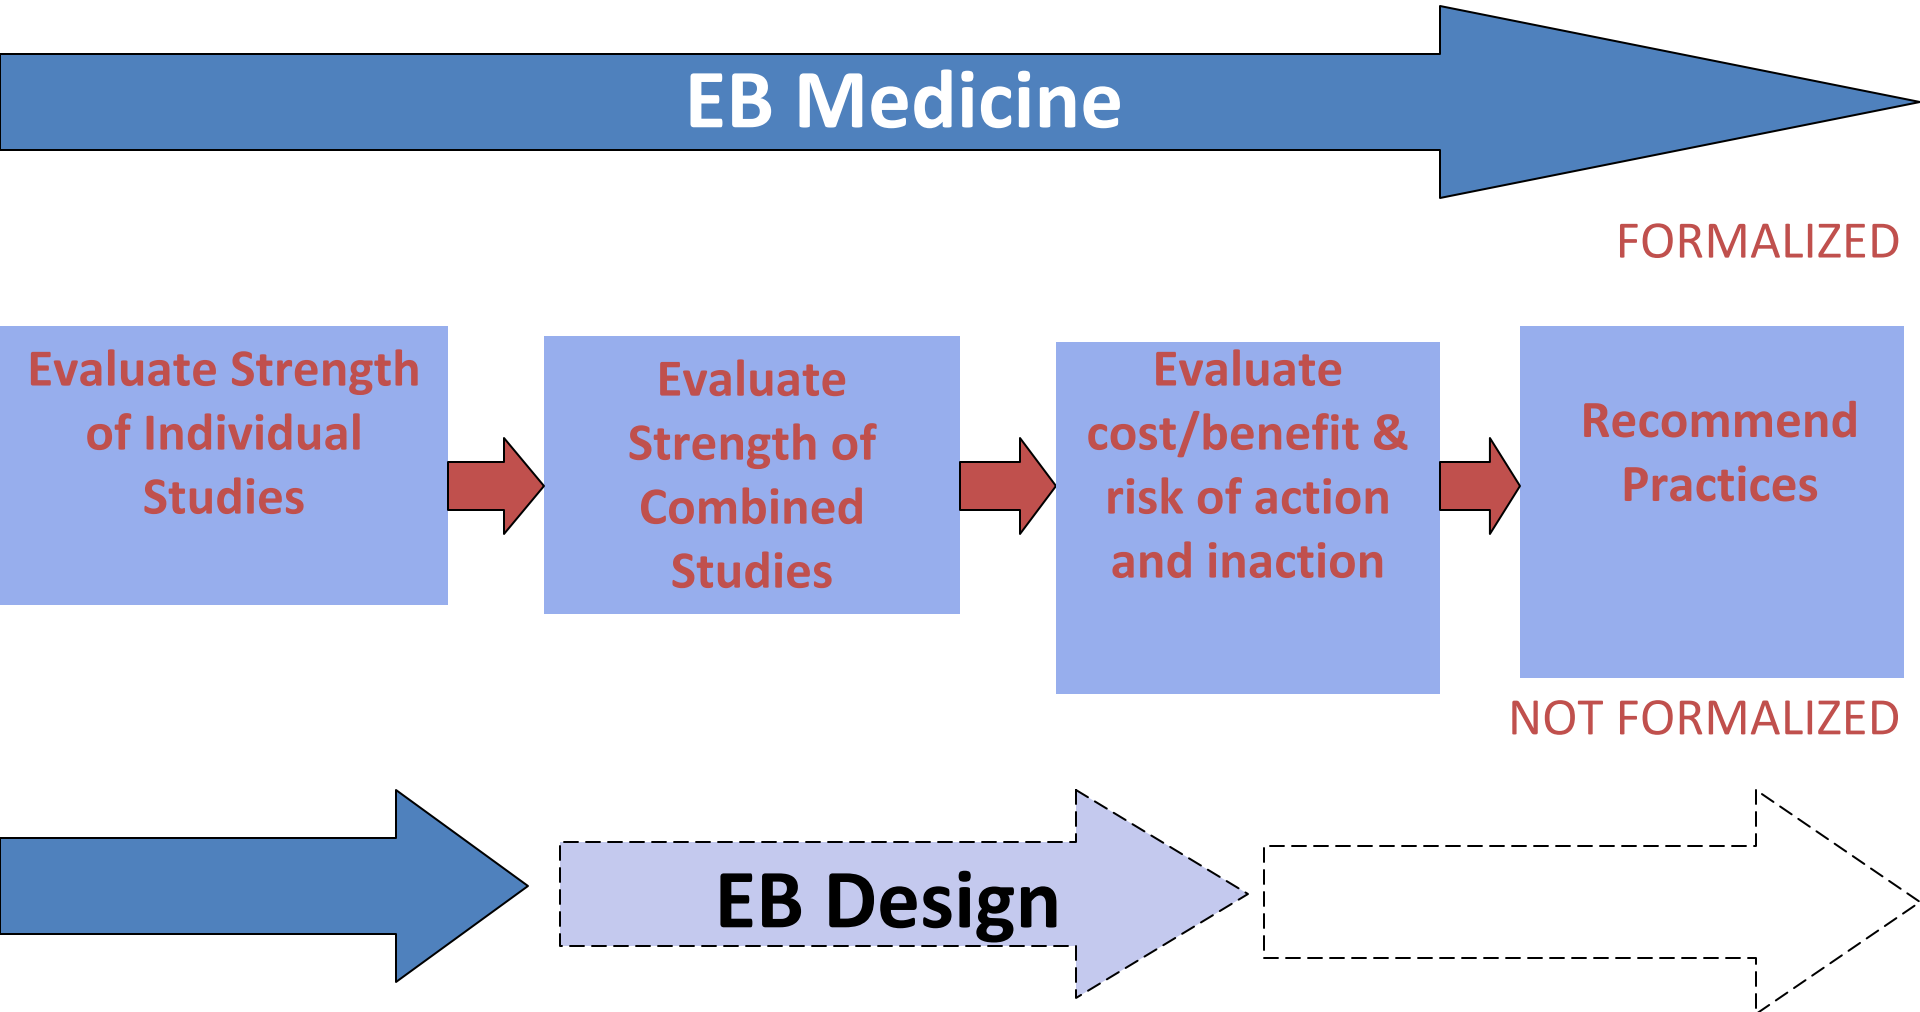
EB Medicine

FORMALIZED

Evaluate Strength of Individual Studies

Evaluate Strength of Combined Studies

Evaluate cost/benefit & risk of action and inaction

Recommend Practices

NOT FORMALIZED

EB Design